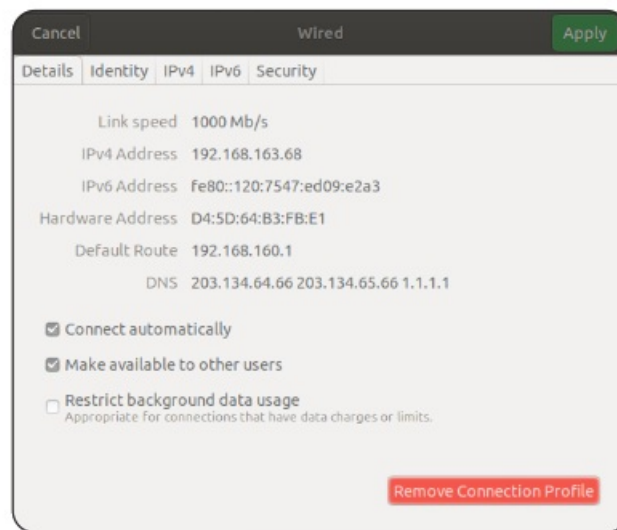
Cancel Wired Apply

Details Identity IPv4 IPv6 Security

Link speed 1000 Mb/s

IPv4 Address 192.168.163.68

IPv6 Address fe80::120:7547:ed09:e2a3

Hardware Address D4:5D:64:B3:FB:E1

Default Route 192.168.160.1

DNS 203.134.64.66 203.134.65.66 1.1.1.1

Connect automatically

Make available to other users

Restrict background data usage
Appropriate for connections that have data charges or limits.

Remove Connection Profile